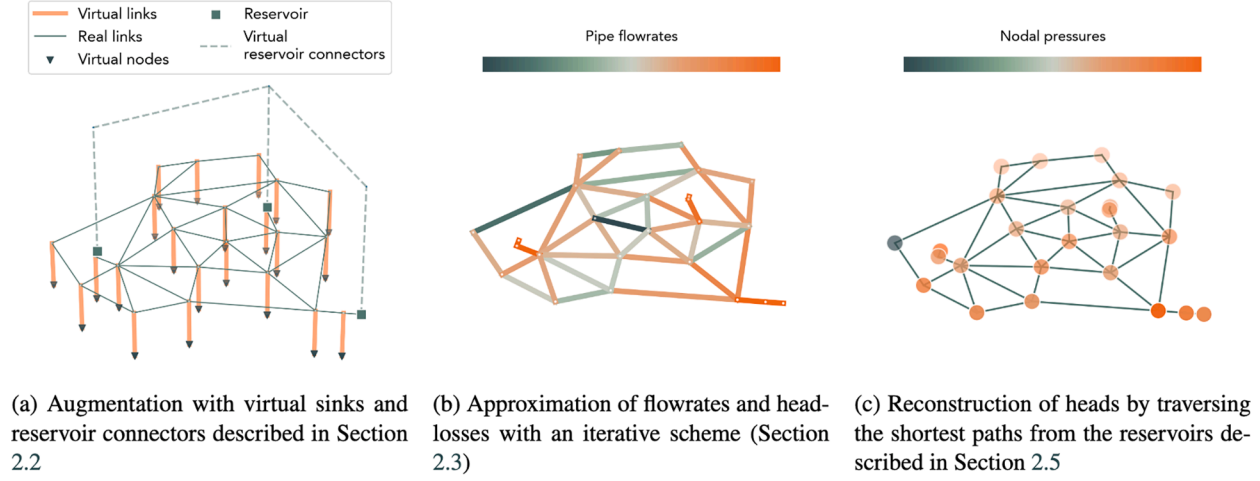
Virtual links
Real links
Virtual nodes
Reservoir
Virtual reservoir connectors

Pipe flowrates

Nodal pressures

(a) Augmentation with virtual sinks and reservoir connectors described in Section 2.2

(b) Approximation of flowrates and headlosses with an iterative scheme (Section 2.3)

(c) Reconstruction of heads by traversing the shortest paths from the reservoirs described in Section 2.5